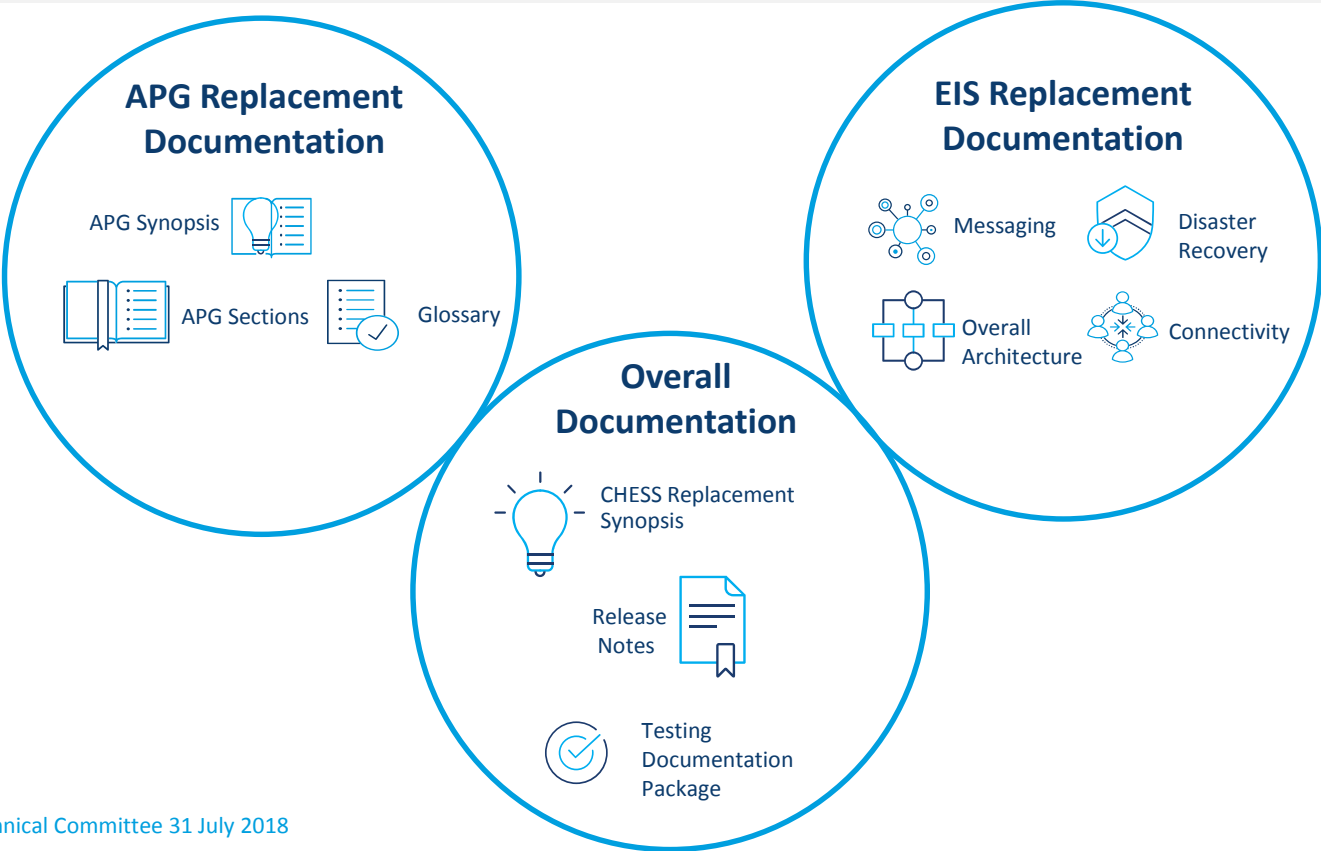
APG Replacement Documentation

APG Synopsis

APG Sections

Glossary

EIS Replacement Documentation

Messaging

Disaster Recovery

Overall Architecture

Connectivity

Overall Documentation

CHESS Replacement Synopsis

Release Notes

Testing Documentation Package

nical Committee 31 July 2018